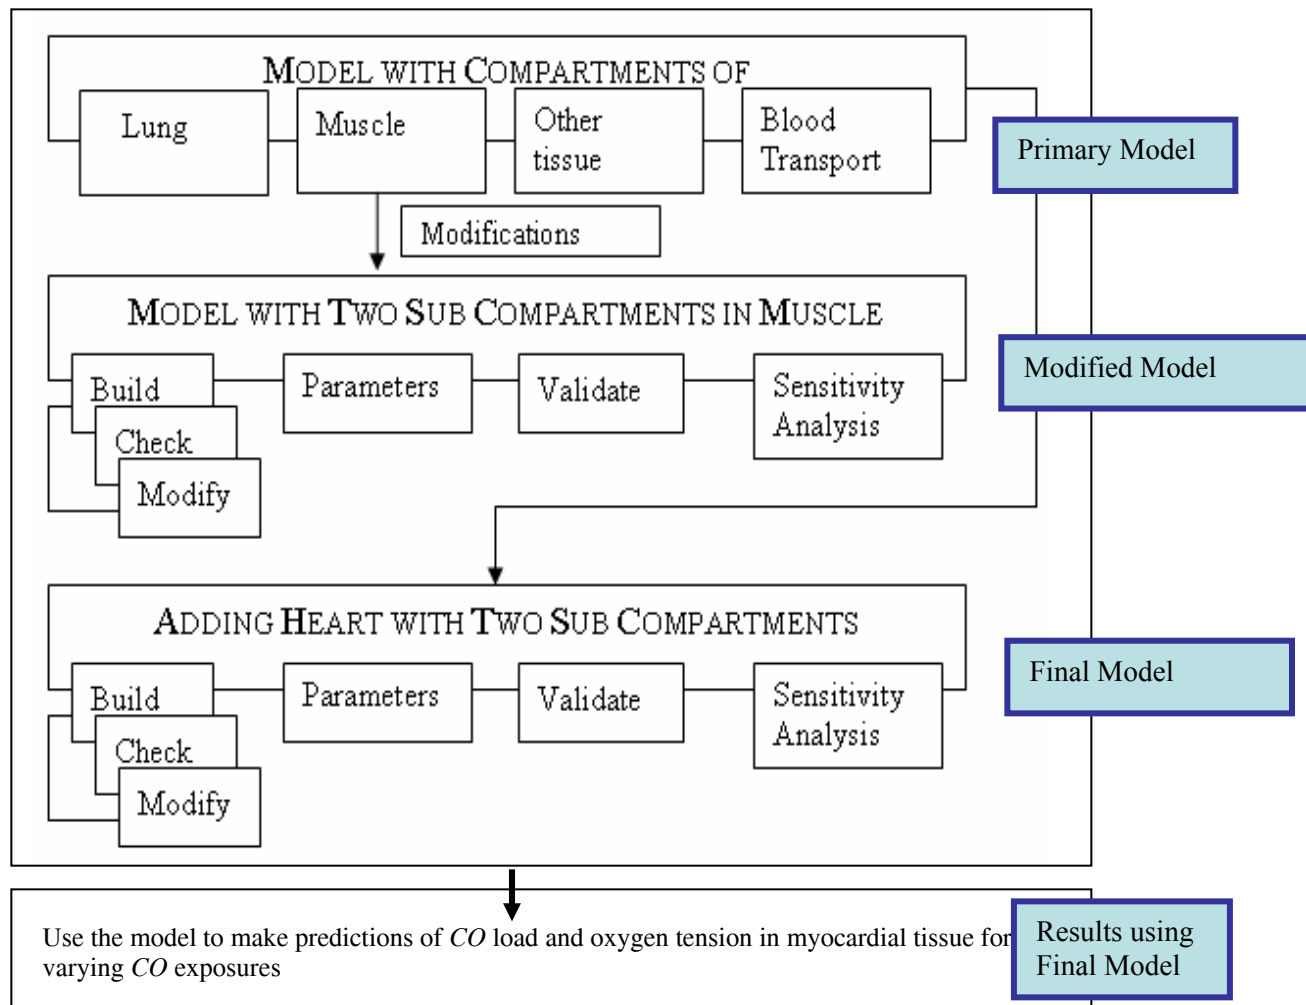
MODEL WITH COMPARTMENTS OF

Lung

Muscle

Other tissue

Blood Transport

Primary Model

Modifications

MODEL WITH TWO SUB COMPARTMENTS IN MUSCLE

Build

Check

Modify

Parameters

Validate

Sensitivity Analysis

Modified Model

ADDING HEART WITH TWO SUB COMPARTMENTS

Build

Check

Modify

Parameters

Validate

Sensitivity Analysis

Final Model

Use the model to make predictions of *CO* load and oxygen tension in myocardial tissue for varying *CO* exposures

Results using Final Model